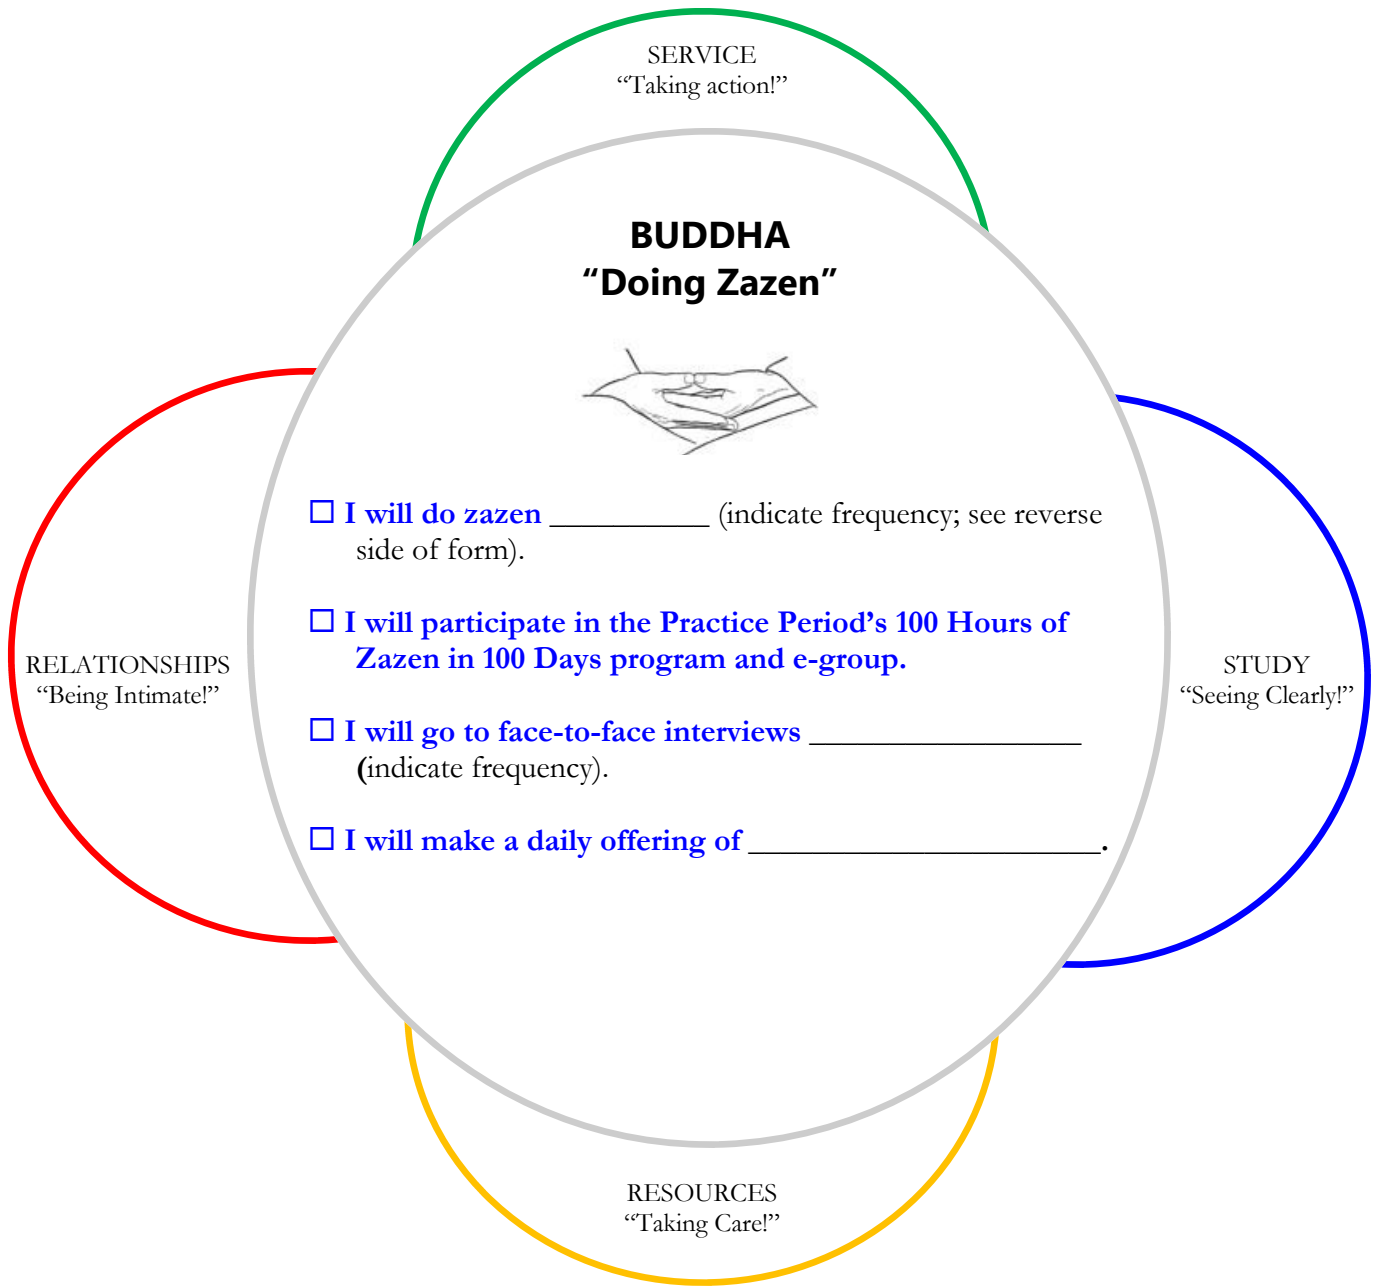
SERVICE
“Taking action!”

BUDDHA
“Doing Zazen”

RELATIONSHIPS
“Being Intimate!”

STUDY
“Seeing Clearly!”

☐ I will do zazen __________ (indicate frequency; see reverse side of form).

☐ I will participate in the Practice Period’s 100 Hours of Zazen in 100 Days program and e-group.

☐ I will go to face-to-face interviews _________________ (indicate frequency).

☐ I will make a daily offering of ______________________.

RESOURCES
“Taking Care!”